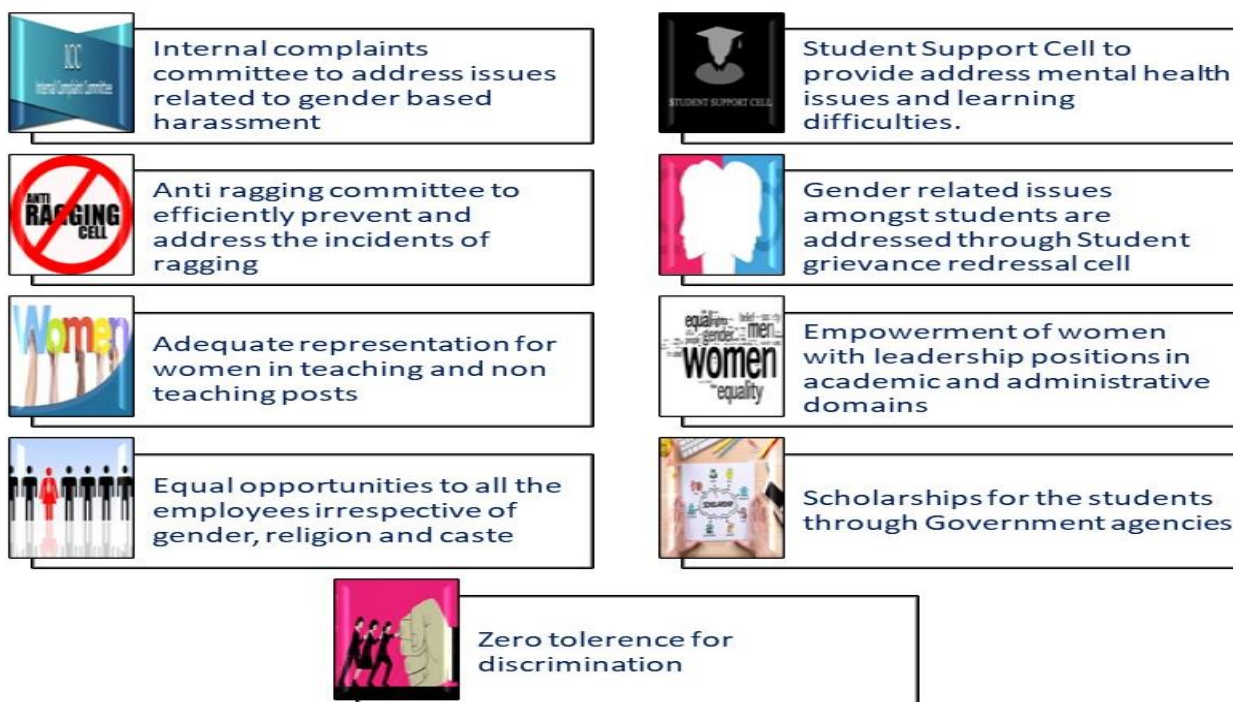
ICC
Internal Complaint Committee

Internal complaints committee to address issues related to gender based harassment

STUDENT SUPPORT CELL

Student Support Cell to provide address mental health issues and learning difficulties.

ANTI RAGGING CELL

Anti ragging committee to efficiently prevent and address the incidents of ragging

Gender related issues amongst students are addressed through Student grievance redressal cell

Women

Adequate representation for women in teaching and non teaching posts

equal gender men women equality

Empowerment of women with leadership positions in academic and administrative domains

Equal opportunities to all the employees irrespective of gender, religion and caste

SCHOLARSHIP

Scholarships for the students through Government agencies

Zero tolerence for discrimination